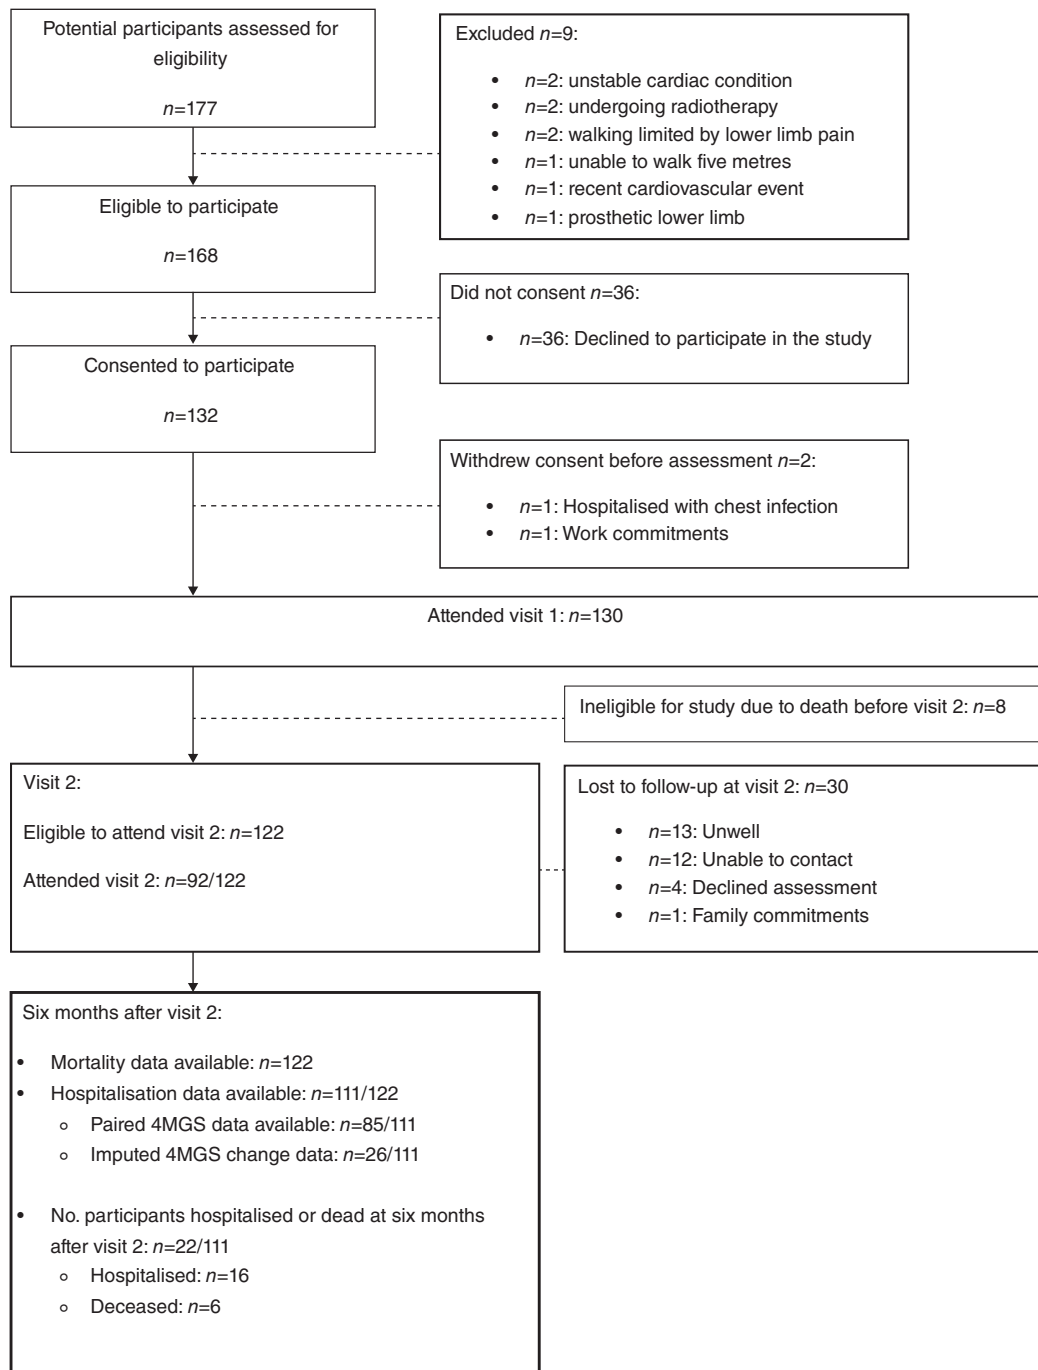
Potential participants assessed for eligibility

$n$=177

Excluded $n$=9:

- $n$=2: unstable cardiac condition
- $n$=2: undergoing radiotherapy
- $n$=2: walking limited by lower limb pain
- $n$=1: unable to walk five metres
- $n$=1: recent cardiovascular event
- $n$=1: prosthetic lower limb

Eligible to participate

$n$=168

Did not consent $n$=36:

- $n$=36: Declined to participate in the study

Consented to participate

$n$=132

Withdrew consent before assessment $n$=2:

- $n$=1: Hospitalised with chest infection
- $n$=1: Work commitments

Attended visit 1: $n$=130

Ineligible for study due to death before visit 2: $n$=8

Visit 2:

Eligible to attend visit 2: $n$=122

Attended visit 2: $n$=92/122

Lost to follow-up at visit 2: $n$=30

- $n$=13: Unwell
- $n$=12: Unable to contact
- $n$=4: Declined assessment
- $n$=1: Family commitments

Six months after visit 2:

- Mortality data available: $n$=122
- Hospitalisation data available: $n$=111/122
  - Paired 4MGS data available: $n$=85/111
  - Imputed 4MGS change data: $n$=26/111

- No. participants hospitalised or dead at six months after visit 2: $n$=22/111
  - Hospitalised: $n$=16
  - Deceased: $n$=6